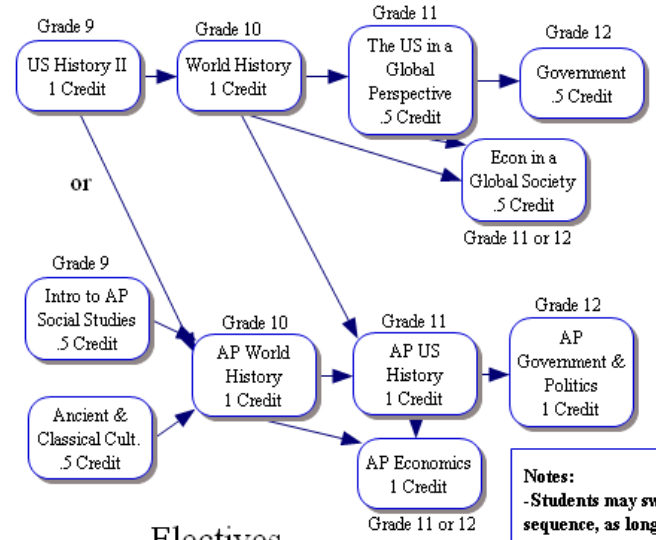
Grade 9

US History II
1 Credit

Grade 10

World History
1 Credit

Grade 11

The US in a Global Perspective
.5 Credit

Grade 12

Government
.5 Credit

Econ in a Global Society
.5 Credit

Grade 11 or 12

or

Grade 9

Intro to AP Social Studies
.5 Credit

Grade 10

AP World History
1 Credit

Grade 11

AP US History
1 Credit

Grade 12

AP Government & Politics
1 Credit

Ancient & Classical Cult.
.5 Credit

AP Economics
1 Credit

Grade 11 or 12

Notes:
-Students may sw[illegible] sequence, as long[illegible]

Electives